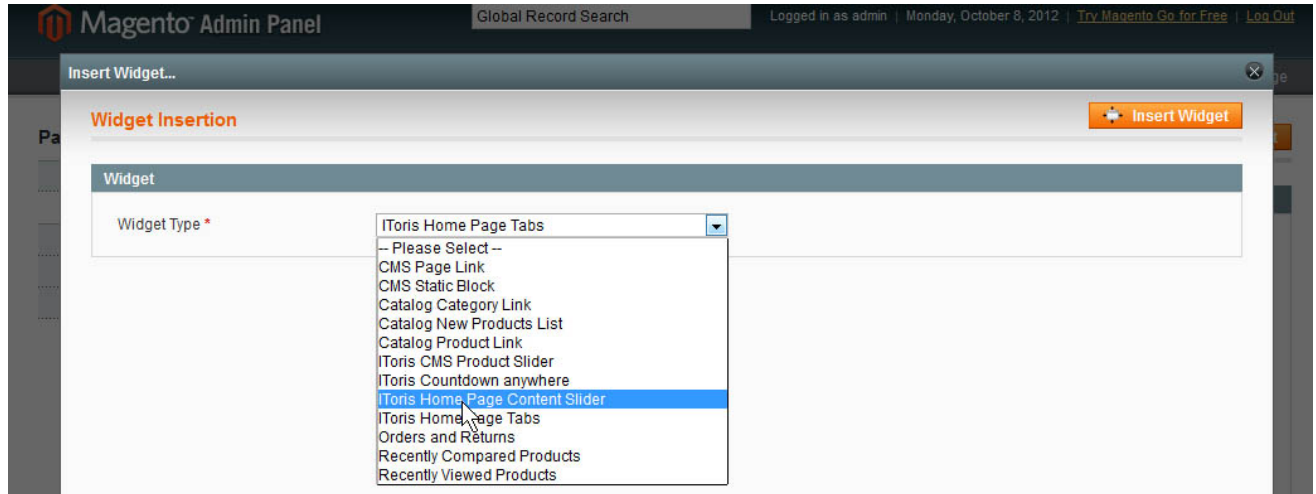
Magento Admin Panel

Global Record Search

Logged in as admin | Monday, October 8, 2012 | Try Magento Go for Free | Log Out

Insert Widget...

Widget Insertion

Insert Widget

Widget

Widget Type *

IToris Home Page Tabs

-- Please Select --
CMS Page Link
CMS Static Block
Catalog Category Link
Catalog New Products List
Catalog Product Link
ITors CMS Product Slider
ITors Countdown anywhere
ITors Home Page Content Slider
ITors Home Page Tabs
Orders and Returns
Recently Compared Products
Recently Viewed Products